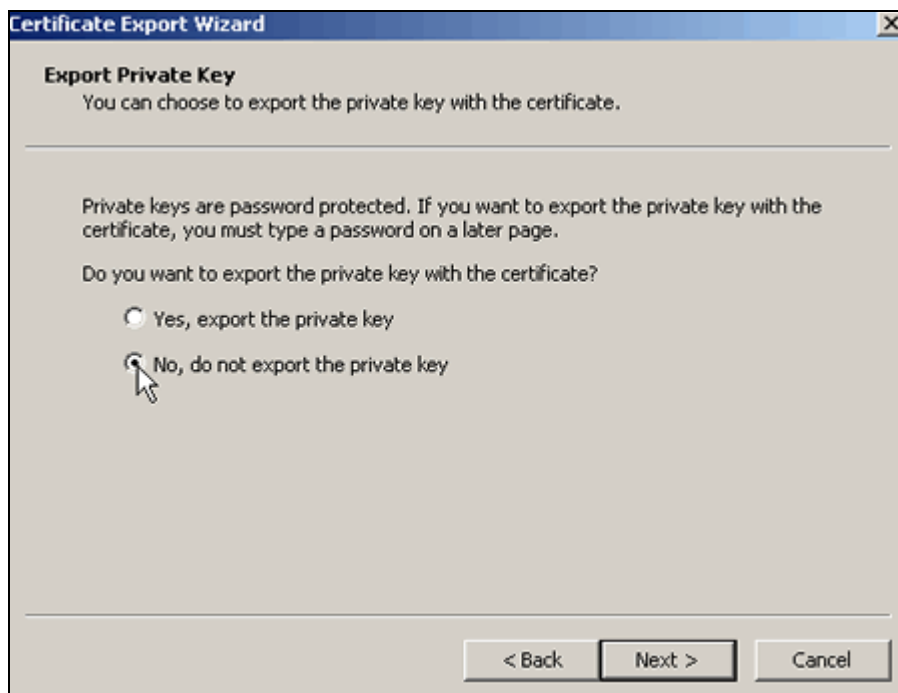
Certificate Export Wizard

Export Private Key
You can choose to export the private key with the certificate.

Private keys are password protected. If you want to export the private key with the certificate, you must type a password on a later page.

Do you want to export the private key with the certificate?

Yes, export the private key

No, do not export the private key

< Back
Next >
Cancel